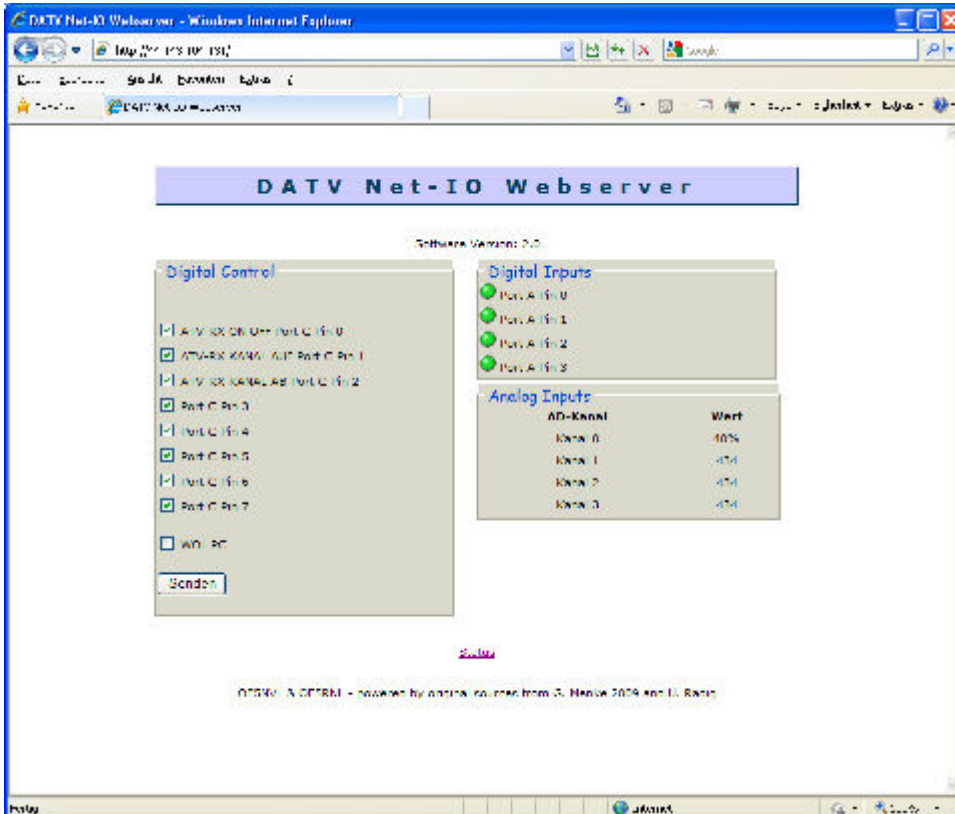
DATV Net-IO Webserver - Windows Internet Explorer

http://192.168.1.150/

Google

Datei Bearbeiten Ansicht Favoriten Extras ?

Favoriten

DATV Net-IO Webserver

DATV Net-IO Webserver

Software Version: 2.0

Digital Control

ATV-RX ON/OFF Port C Pin 0

ATV-RX KANAL AUF Port C Pin 1

ATV-RX KANAL AB Port C Pin 2

Port C Pin 3

Port C Pin 4

Port C Pin 5

Port C Pin 6

Port C Pin 7

WOL PC

Senden

Digital Inputs

Port A Pin 0

Port A Pin 1

Port A Pin 2

Port A Pin 3

Analog Inputs

| AD-Kanal | Wert |
|---|---|
| Kanal 0 | 40% |
| Kanal 1 | 474 |
| Kanal 2 | 474 |
| Kanal 3 | 474 |

Status

DF9NV & DF9BN - powered by original sources from G. Menke 2009 and U. Radig

Fertig

Internet